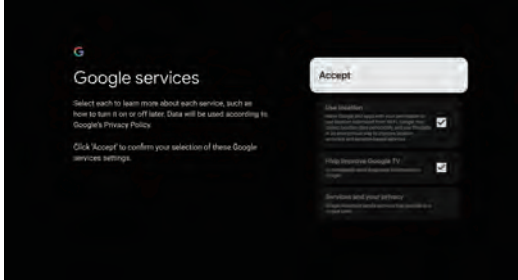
G

Google services

Select each to learn more about each service, such as how to turn it on or off later. Data will be used according to Google's Privacy Policy.

Click 'Accept' to confirm your selection of these Google services settings.

Accept

Use location
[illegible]

Help improve Google TV
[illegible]

Services and your privacy
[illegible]